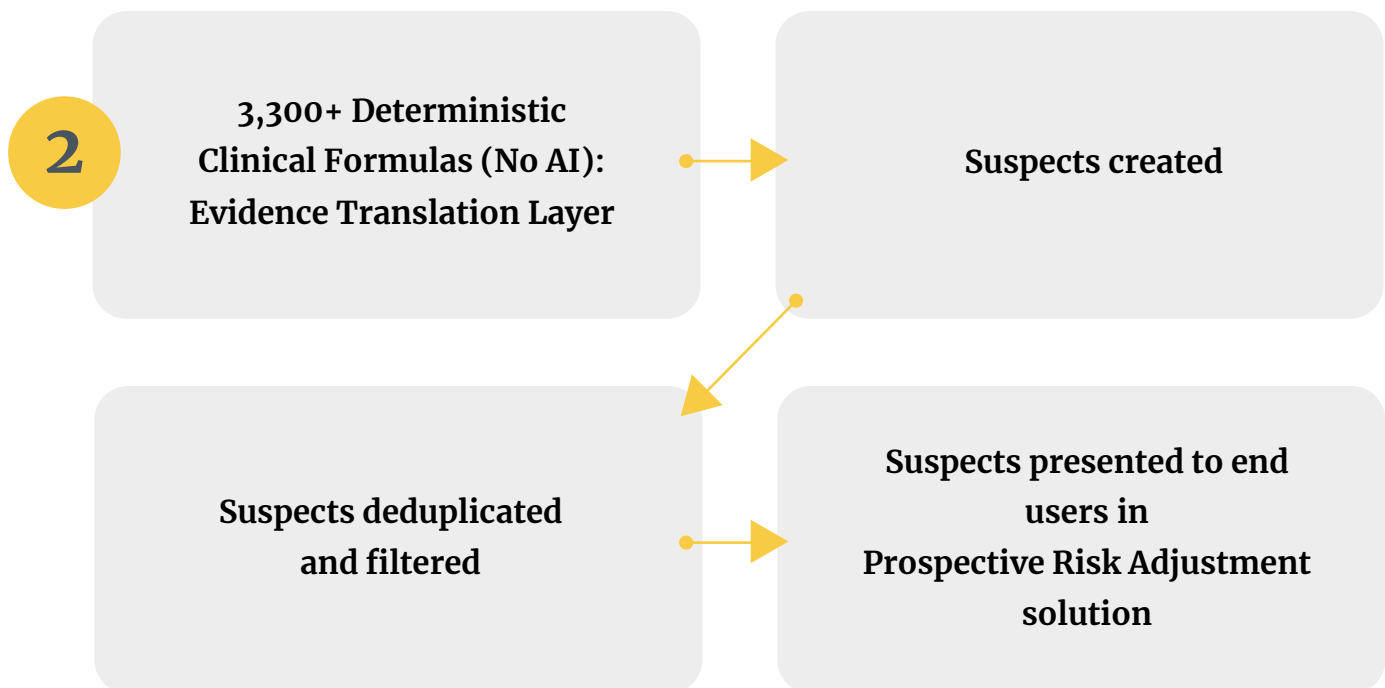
2

3,300+ Deterministic Clinical Formulas (No AI): Evidence Translation Layer

Suspects created

Suspects deduplicated and filtered

Suspects presented to end users in Prospective Risk Adjustment solution